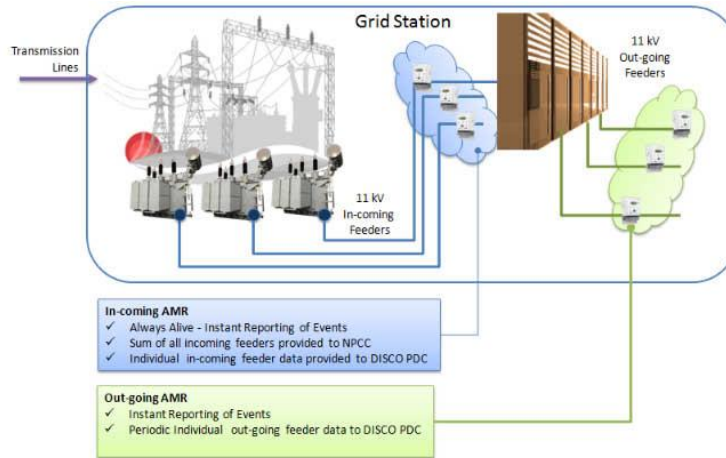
Grid Station

Transmission Lines

11 kV Out-going Feeders

11 kV In-coming Feeders

In-coming AMR
✓ Always Alive - Instant Reporting of Events
✓ Sum of all incoming feeders provided to NPCC
✓ Individual in-coming feeder data provided to DISCO PDC

Out-going AMR
✓ Instant Reporting of Events
✓ Periodic Individual out-going feeder data to DISCO PDC